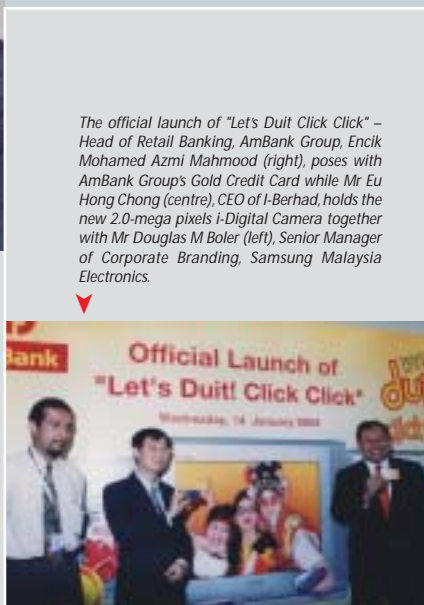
The official launch of "Let's Duit Click Click" – Head of Retail Banking, AmBank Group, Encik Mohamed Azmi Mahmood (right), poses with AmBank Group's Gold Credit Card while Mr Eu Hong Chong (centre), CEO of I-Berhad, holds the new 2.0-mega pixels i-Digital Camera together with Mr Douglas M Boler (left), Senior Manager of Corporate Branding, Samsung Malaysia Electronics.

Bank

Official Launch of "Let's Duit! Click Click"

Wednesday, 14 January 2004

duit